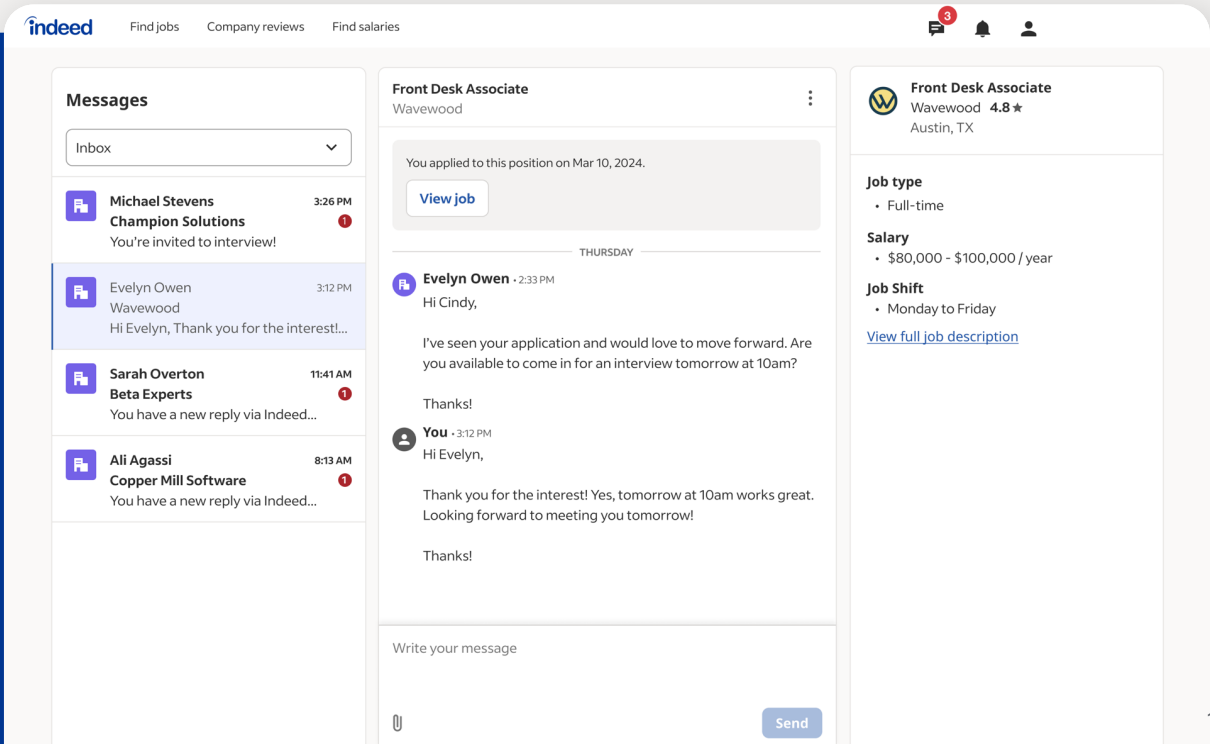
indeed Find jobs Company reviews Find salaries 3

Messages

Inbox

Michael Stevens 3:26 PM
Champion Solutions 1
You're invited to interview!

Evelyn Owen 3:12 PM
Wavewood
Hi Evelyn, Thank you for the interest!...

Sarah Overton 11:41 AM
Beta Experts 1
You have a new reply via Indeed...

Ali Agassi 8:13 AM
Copper Mill Software 1
You have a new reply via Indeed...

Front Desk Associate
Wavewood

You applied to this position on Mar 10, 2024.

View job

THURSDAY

Evelyn Owen • 2:33 PM
Hi Cindy,

I've seen your application and would love to move forward. Are you available to come in for an interview tomorrow at 10am?

Thanks!

You • 3:12 PM
Hi Evelyn,

Thank you for the interest! Yes, tomorrow at 10am works great. Looking forward to meeting you tomorrow!

Thanks!

Write your message

Send

Front Desk Associate
Wavewood 4.8★
Austin, TX

Job type
• Full-time

Salary
• $80,000 - $100,000 / year

Job Shift
• Monday to Friday

View full job description